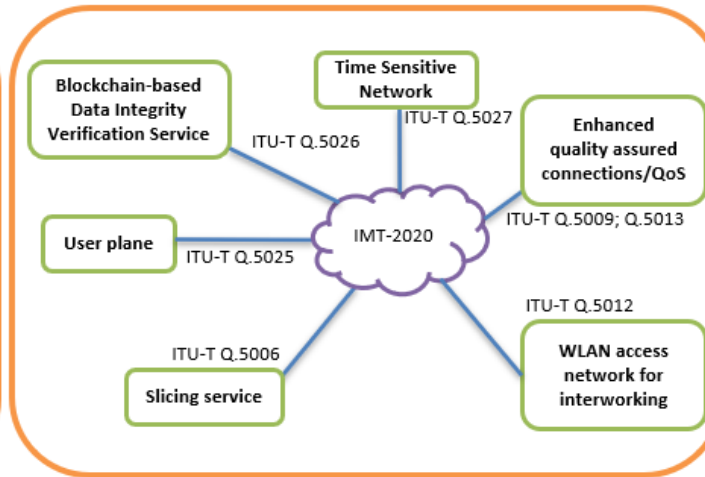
Blockchain-based Data Integrity Verification Service

ITU-T Q.5026

Time Sensitive Network

ITU-T Q.5027

Enhanced quality assured connections/QoS

ITU-T Q.5009; Q.5013

User plane

ITU-T Q.5025

IMT-2020

ITU-T Q.5012

ITU-T Q.5006

WLAN access network for interworking

Slicing service